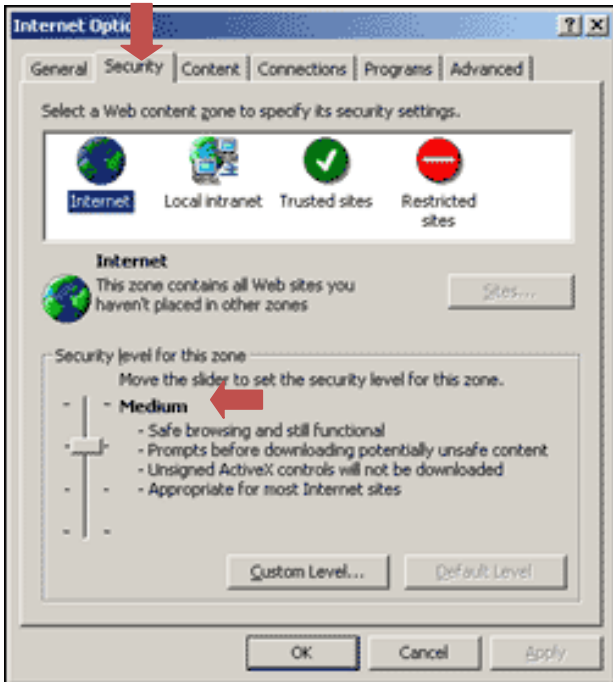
Internet Optio

?

X

General

Security

Content

Connections

Programs

Advanced

Select a Web content zone to specify its security settings.

Internet

Local intranet

Trusted sites

Restricted sites

Internet

This zone contains all Web sites you haven't placed in other zones

Sites...

Security level for this zone

Move the slider to set the security level for this zone.

Medium

- Safe browsing and still functional
- Prompts before downloading potentially unsafe content
- Unsigned ActiveX controls will not be downloaded
- Appropriate for most Internet sites

Custom Level...

Default Level

OK

Cancel

Apply